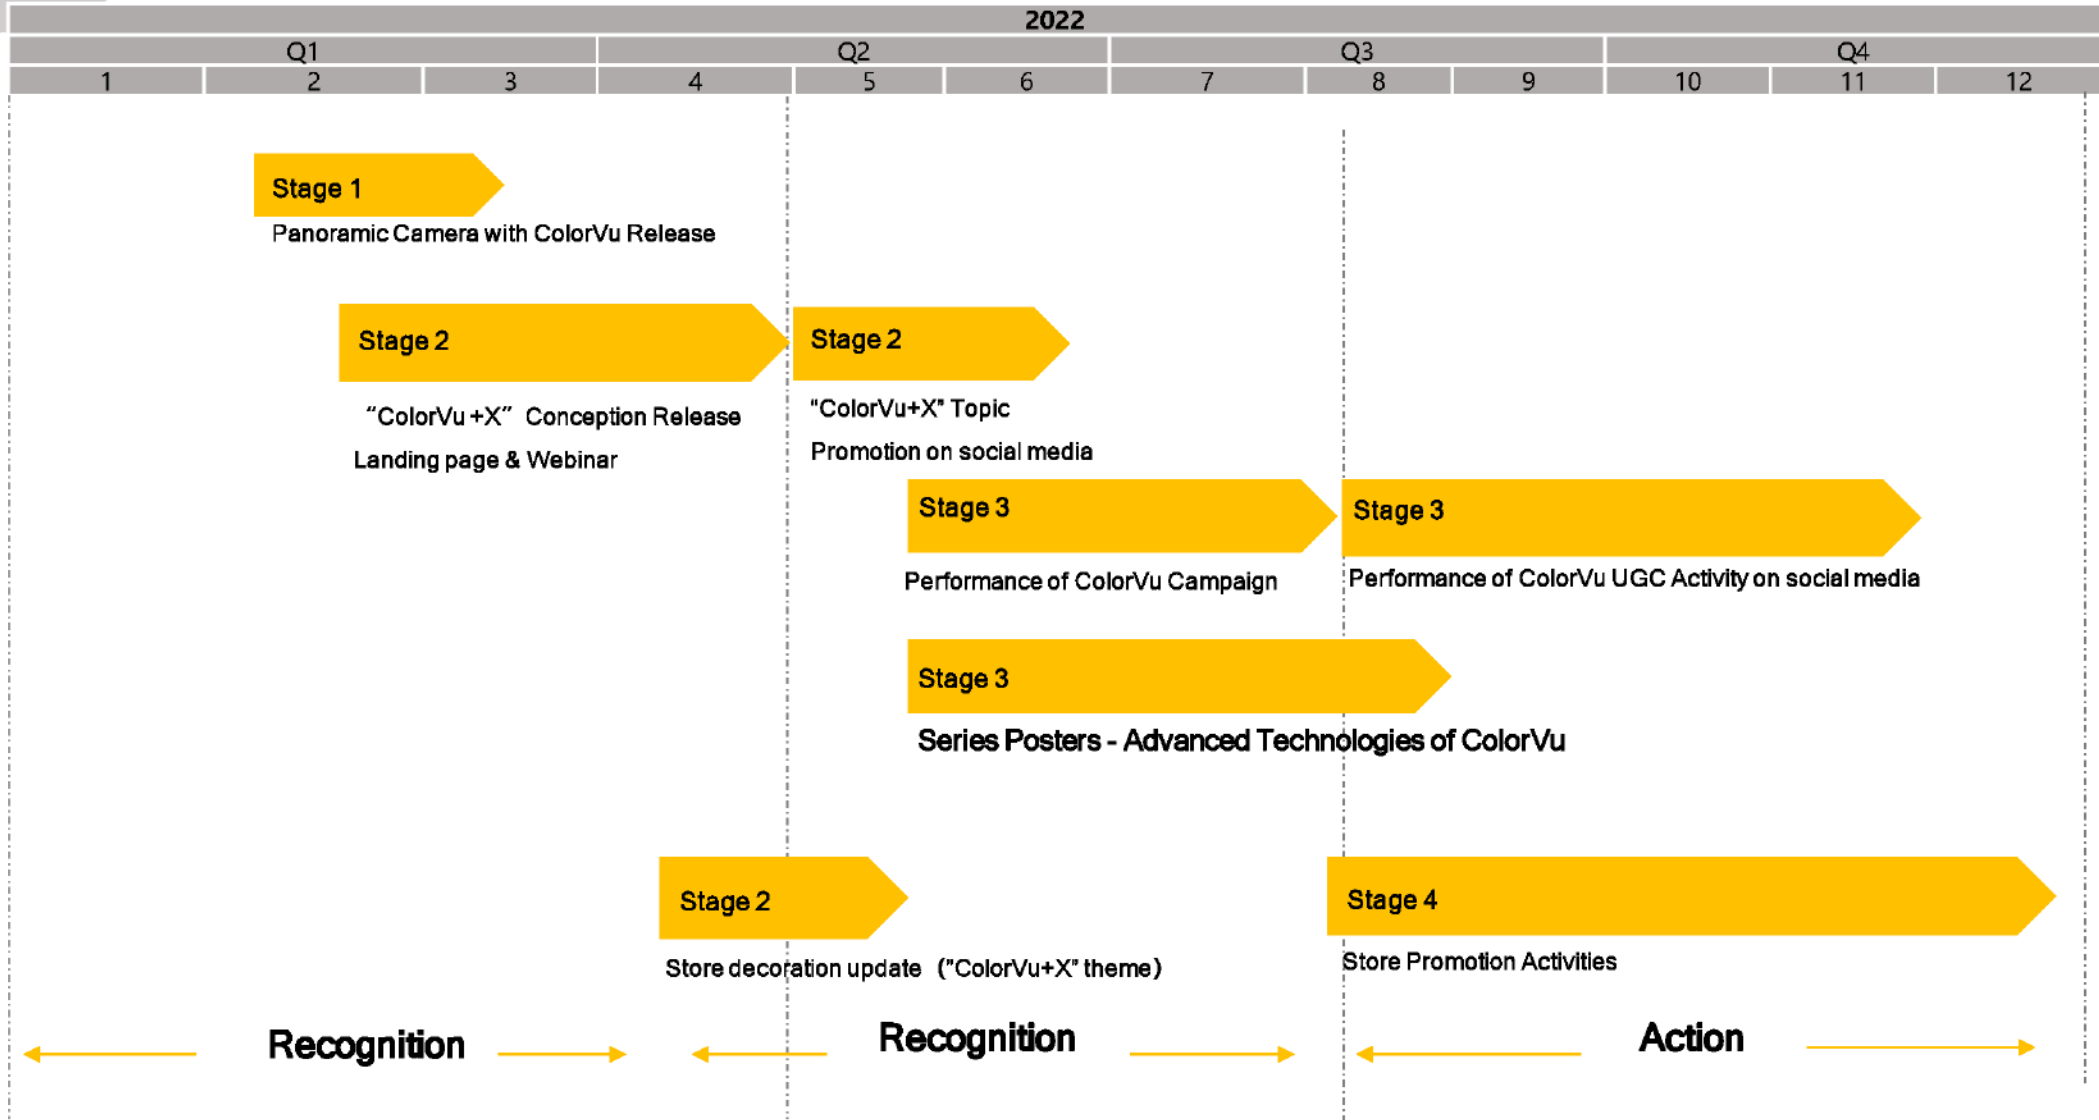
2022

| Q1 | | | Q2 | | | Q3 | | | Q4 | | |
|---|---|---|---|---|---|---|---|---|---|---|---|
| 1 | 2 | 3 | 4 | 5 | 6 | 7 | 8 | 9 | 10 | 11 | 12 |

Stage 1
Panoramic Camera with ColorVu Release

Stage 2
“ColorVu +X” Conception Release
Landing page & Webinar

Stage 2
"ColorVu+X" Topic
Promotion on social media

Stage 3
Performance of ColorVu Campaign

Stage 3
Performance of ColorVu UGC Activity on social media

Stage 3
Series Posters - Advanced Technologies of ColorVu

Stage 2
Store decoration update ("ColorVu+X" theme)

Stage 4
Store Promotion Activities

Recognition

Recognition

Action